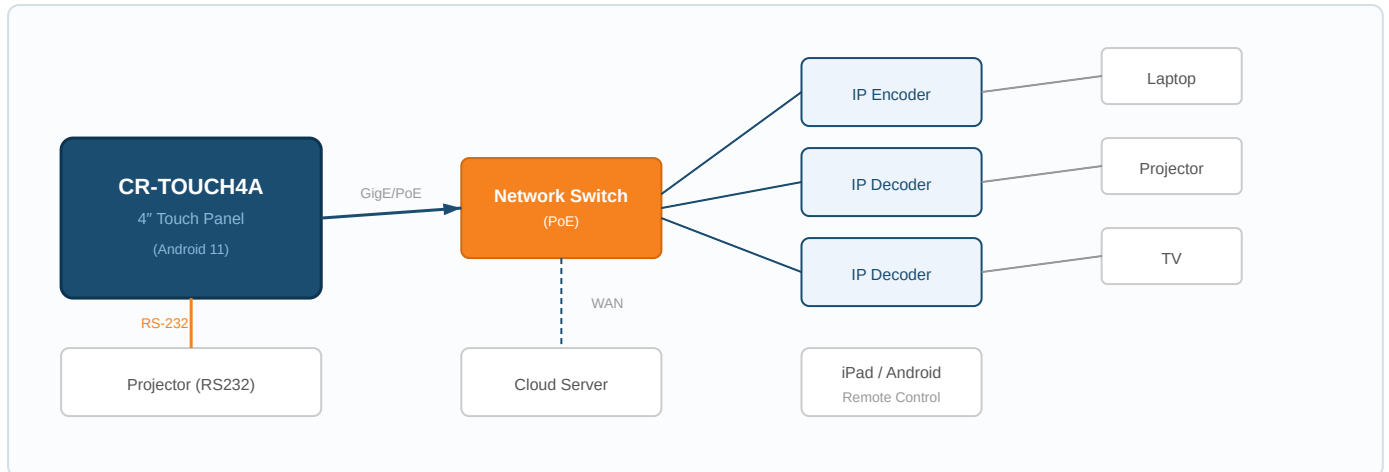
CR-TOUCH4A
4″ Touch Panel
(Android 11)

GigE/PoE

Network Switch
(PoE)

IP Encoder

IP Decoder

IP Decoder

Laptop

Projector

TV

RS-232

WAN

Projector (RS232)

Cloud Server

iPad / Android
Remote Control